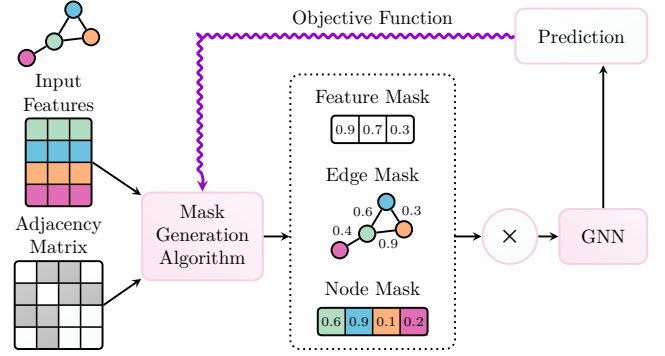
Objective Function

Prediction

Input Features

Adjacency Matrix

Mask Generation Algorithm

Feature Mask

| 0.9 | 0.7 | 0.3 |
|---|---|---|

Edge Mask

0.6

0.3

0.4

0.9

Node Mask

| 0.6 | 0.9 | 0.1 | 0.2 |
|---|---|---|---|

$\times$

GNN